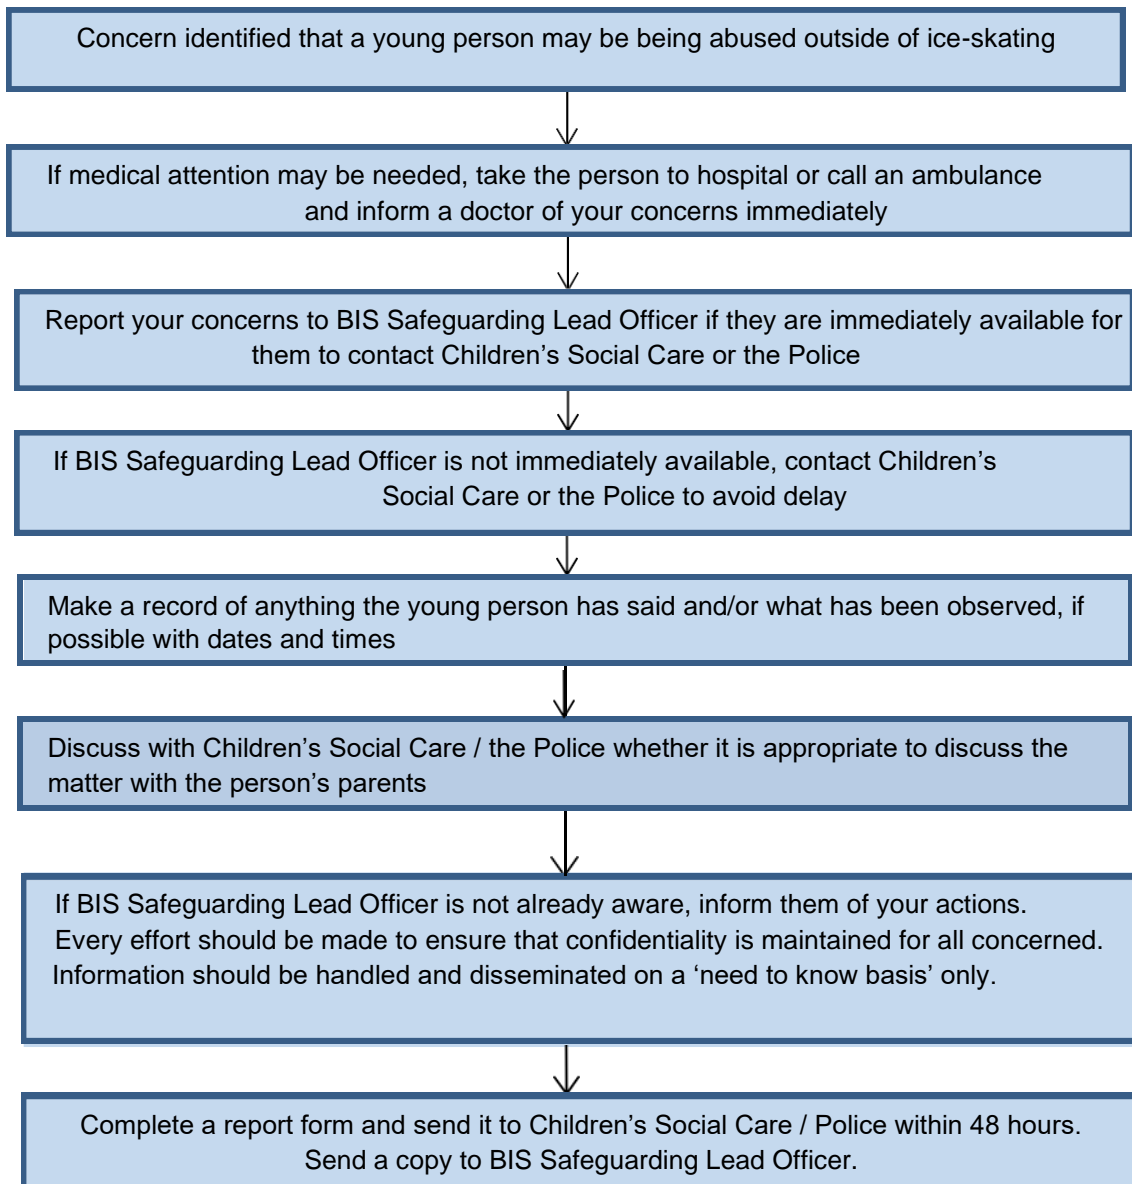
Concern identified that a young person may be being abused outside of ice-skating

If medical attention may be needed, take the person to hospital or call an ambulance and inform a doctor of your concerns immediately

Report your concerns to BIS Safeguarding Lead Officer if they are immediately available for them to contact Children's Social Care or the Police

If BIS Safeguarding Lead Officer is not immediately available, contact Children's Social Care or the Police to avoid delay

Make a record of anything the young person has said and/or what has been observed, if possible with dates and times

Discuss with Children's Social Care / the Police whether it is appropriate to discuss the matter with the person's parents

If BIS Safeguarding Lead Officer is not already aware, inform them of your actions. Every effort should be made to ensure that confidentiality is maintained for all concerned. Information should be handled and disseminated on a 'need to know basis' only.

Complete a report form and send it to Children's Social Care / Police within 48 hours. Send a copy to BIS Safeguarding Lead Officer.